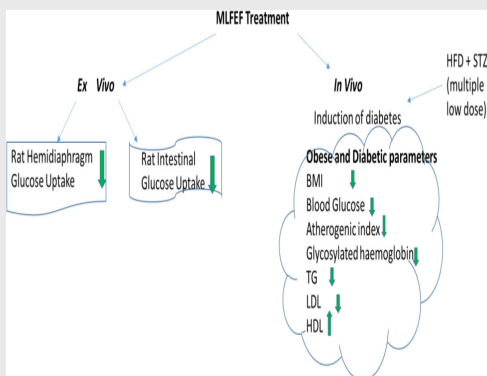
MLFEF Treatment

Ex Vivo

In Vivo

HFD + STZ (multiple low dose)

Induction of diabetes

Rat Hemidiaphragm Glucose Uptake

Rat Intestinal Glucose Uptake

Obese and Diabetic parameters
BMI
Blood Glucose
Atherogenic index
Glycosylated haemoglobin
TG
LDL
HDL